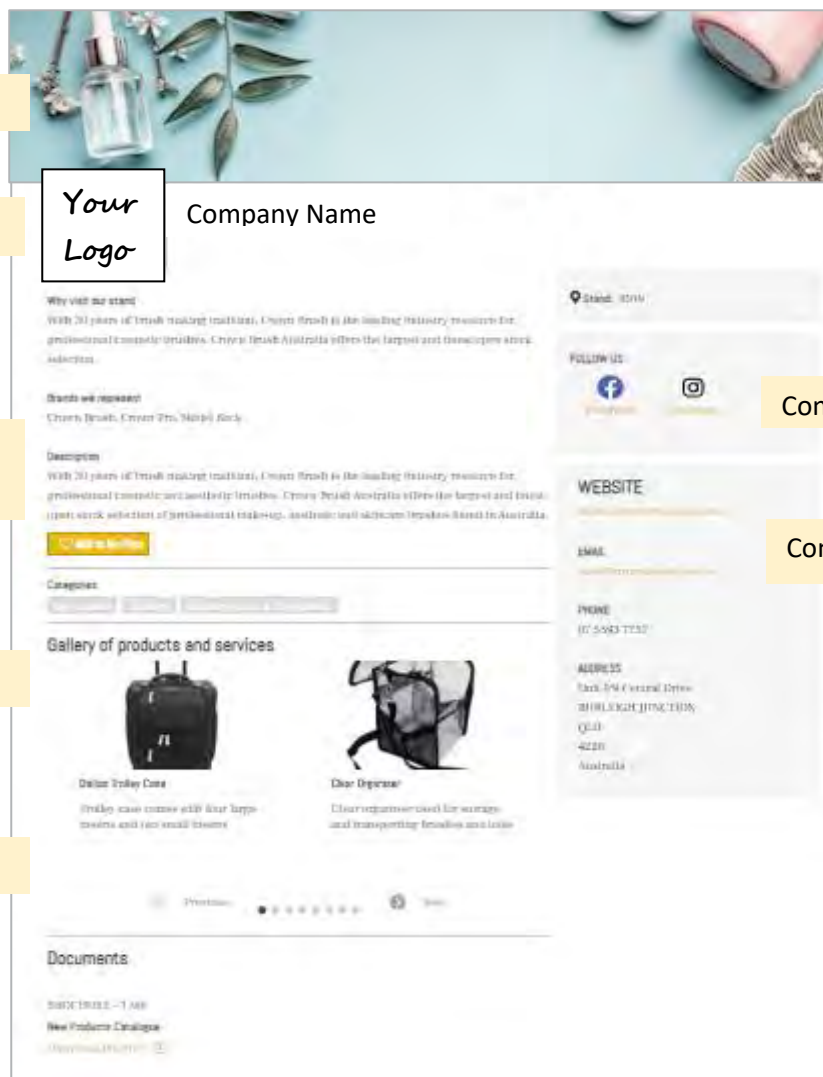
Your Logo

Company Name

Why visit our stand

With 30 years of brush making tradition, Crown Brush is the leading industry resource for professional cosmetic brushes. Crown Brush Australia offers the largest and finest open stock selection.

Brands we represent

Crown Brush, Crown Pro, Mabel Rock

Description

With 30 years of brush making tradition, Crown Brush is the leading industry resource for professional cosmetic and aesthetic brushes. Crown Brush Australia offers the largest and finest open stock selection of professional makeup, aesthetic and skincare brushes found in Australia.

Add to My Plan

Categories

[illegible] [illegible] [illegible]

Gallery of products and services

Dallas Trolley Case

Trolley case comes with four large drawers and two small drawers

Clear Organiser

Clear organiser used for storage and transporting brushes and tools

Previous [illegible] Next

Documents

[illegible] – 1 MB

New Products Catalogue

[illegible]

Stand: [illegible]

FOLLOW US

Facebook Instagram

Con

WEBSITE

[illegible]

EMAIL

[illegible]

Con

PHONE

07 5593 7737

ADDRESS

Unit 3/9 Central Drive
BURLEIGH JUNCTION
QLD
4220
Australia